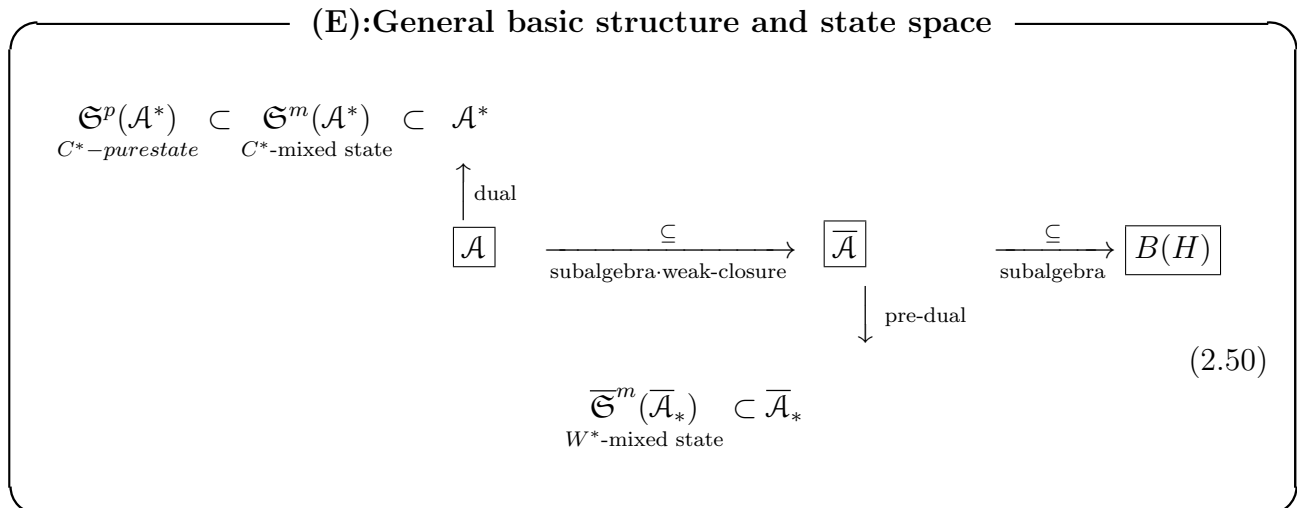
(E):General basic structure and state space

$\underset{C^*-purestate}{\mathfrak{S}^p(\mathcal{A}^*)} \subset \underset{C^*\text{-mixed state}}{\mathfrak{S}^m(\mathcal{A}^*)} \subset \mathcal{A}^*$

$\uparrow$ dual

$\boxed{\mathcal{A}} \xrightarrow[\text{subalgebra·weak-closure}]{\subseteq} \boxed{\overline{\mathcal{A}}} \xrightarrow[\text{subalgebra}]{\subseteq} \boxed{B(H)}$

$\downarrow$ pre-dual

(2.50)

$\underset{W^*\text{-mixed state}}{\overline{\mathfrak{S}}^m(\overline{\mathcal{A}}_*)} \subset \overline{\mathcal{A}}_*$